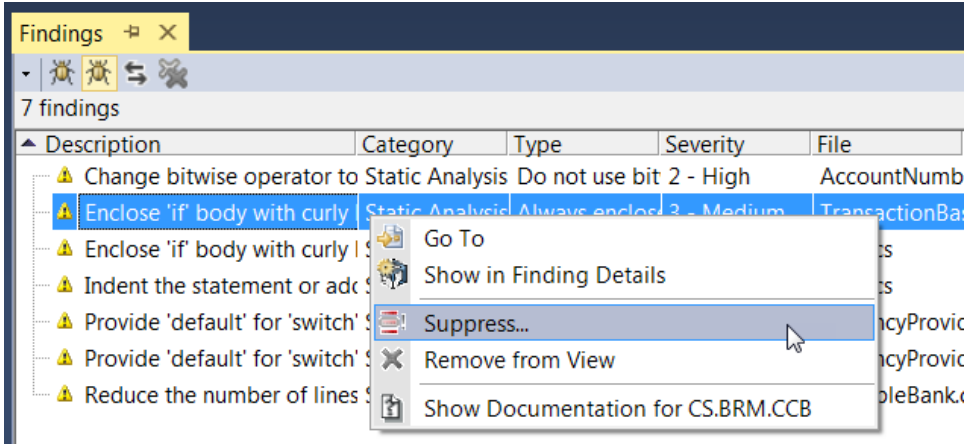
Findings

7 findings

| Description | Category | Type | Severity | File |
|---|---|---|---|---|
| Change bitwise operator to | Static Analysis | Do not use bit | 2 - High | AccountNumb |
| Enclose 'if' body with curly | Static Analysis | Always enclos | 3 - Medium | TransactionBas |
| Enclose 'if' body with curly | | | | ts |
| Indent the statement or adc | | | | ts |
| Provide 'default' for 'switch' | | | | ncyProvic |
| Provide 'default' for 'switch' | | | | ncyProvic |
| Reduce the number of lines | | | | oleBank.c |

Go To
Show in Finding Details
Suppress...
Remove from View
Show Documentation for CS.BRM.CCB